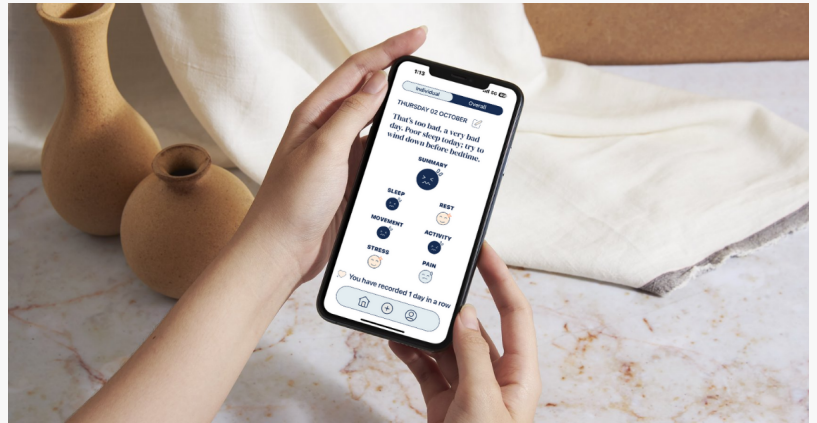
1:13

Individual Overall

THURSDAY 02 OCTOBER

That's too bad, a very bad day. Poor sleep today; try to wind down before bedtime.

SUMMARY

SLEEP

REST

MOVEMENT

ACTIVITY

STRESS

PAIN

You have recorded 1 day in a row